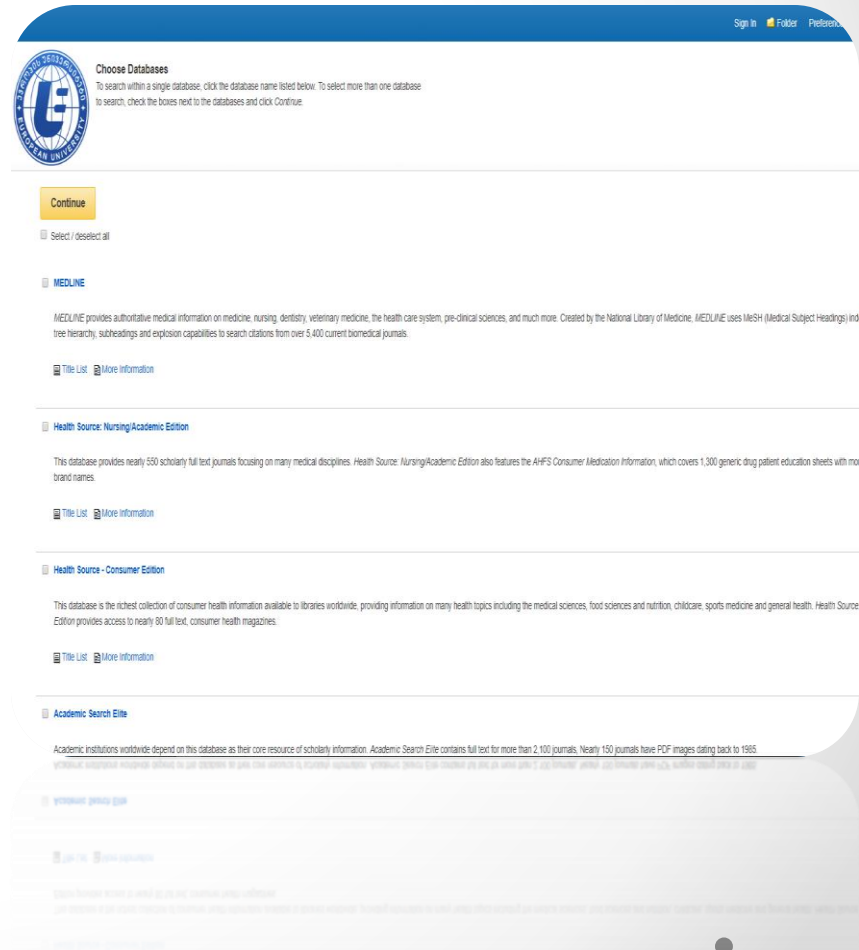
Sign In Folder Preferenc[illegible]

EUROPEAN UNIVERSITY

Choose Databases

To search within a single database, click the database name listed below. To select more than one database to search, check the boxes next to the databases and click Continue.

Continue

Select / deselect all

MEDLINE

MEDLINE provides authoritative medical information on medicine, nursing, dentistry, veterinary medicine, the health care system, pre-clinical sciences, and much more. Created by the National Library of Medicine, MEDLINE uses MeSH (Medical Subject Headings) ind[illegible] tree hierarchy, subheadings and explosion capabilities to search citations from over 5,400 current biomedical journals.

Title List More Information

Health Source: Nursing/Academic Edition

This database provides nearly 550 scholarly full text journals focusing on many medical disciplines. Health Source: Nursing/Academic Edition also features the AHFS Consumer Medication Information, which covers 1,300 generic drug patient education sheets with mo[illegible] brand names.

Title List More Information

Health Source - Consumer Edition

This database is the richest collection of consumer health information available to libraries worldwide, providing information on many health topics including the medical sciences, food sciences and nutrition, childcare, sports medicine and general health. Health Source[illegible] Edition provides access to nearly 80 full text, consumer health magazines.

Title List More Information

Academic Search Elite

Academic institutions worldwide depend on this database as their core resource of scholarly information. Academic Search Elite contains full text for more than 2,100 journals. Nearly 150 journals have PDF images dating back to 1985.